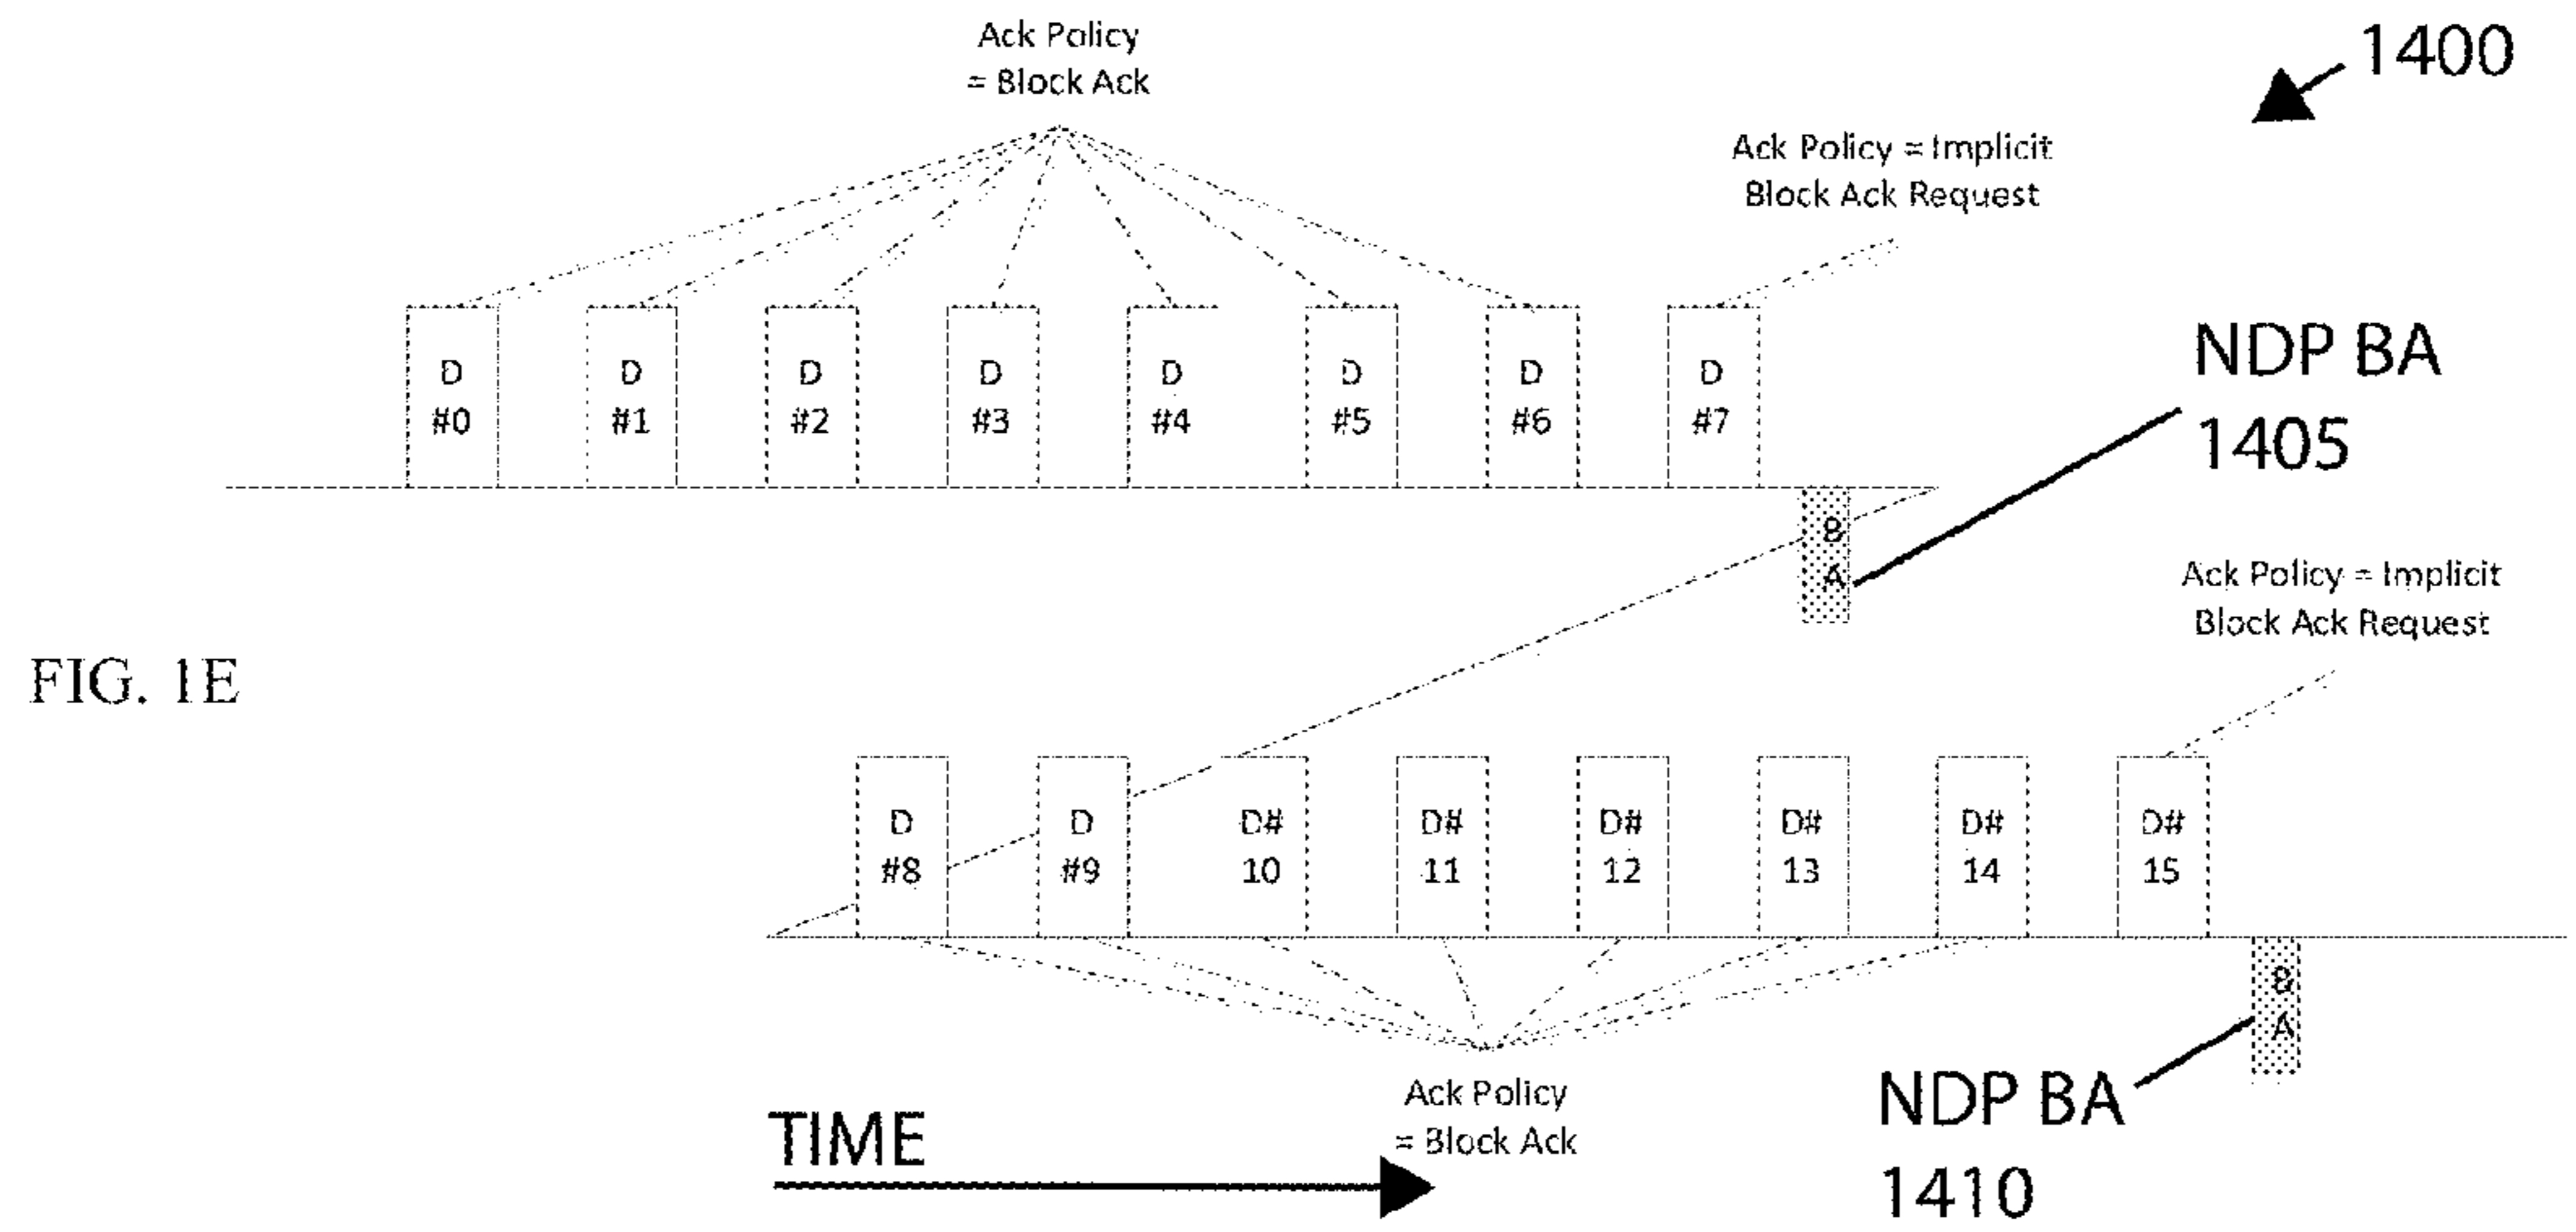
Ack Policy
= Block Ack

1400

Ack Policy = Implicit
Block Ack Request

D #0
D #1
D #2
D #3
D #4
D #5
D #6
D #7

NDP BA
1405

B
A

Ack Policy = Implicit
Block Ack Request

FIG. 1E

D #8
D #9
D# 10
D# 11
D# 12
D# 13
D# 14
D# 15

B
A

Ack Policy
= Block Ack

TIME

NDP BA
1410